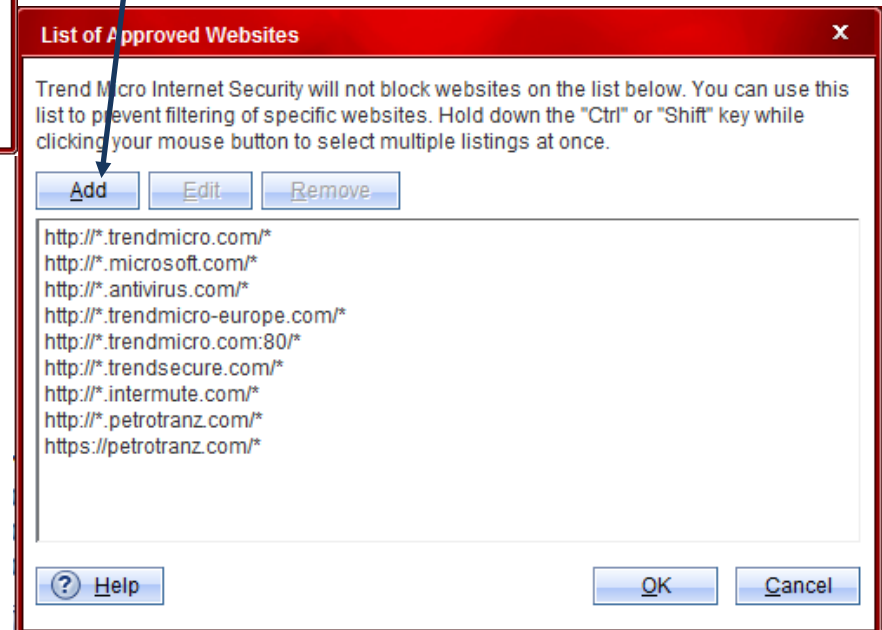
List of Approved Websites

×

Trend Micro Internet Security will not block websites on the list below. You can use this list to prevent filtering of specific websites. Hold down the "Ctrl" or "Shift" key while clicking your mouse button to select multiple listings at once.

Add

Edit

Remove

http://*.trendmicro.com/*
http://*.microsoft.com/*
http://*.antivirus.com/*
http://*.trendmicro-europe.com/*
http://*.trendmicro.com:80/*
http://*.trendsecure.com/*
http://*.intermute.com/*
http://*.petrotranz.com/*
https://petrotranz.com/*

? Help

OK

Cancel